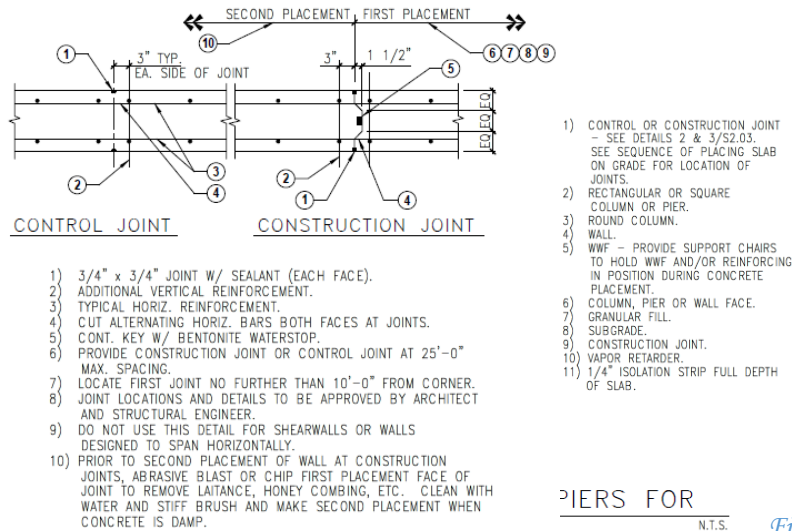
SECOND PLACEMENT FIRST PLACEMENT

10

6 7 8 9

1

3" TYP. EA. SIDE OF JOINT

3"

1 1/2"

5

EQ EQ EQ

2

3

4

2

1

4

CONTROL JOINT

CONSTRUCTION JOINT

1) 3/4" x 3/4" JOINT W/ SEALANT (EACH FACE).
2) ADDITIONAL VERTICAL REINFORCEMENT.
3) TYPICAL HORIZ. REINFORCEMENT.
4) CUT ALTERNATING HORIZ. BARS BOTH FACES AT JOINTS.
5) CONT. KEY W/ BENTONITE WATERSTOP.
6) PROVIDE CONSTRUCTION JOINT OR CONTROL JOINT AT 25'-0" MAX. SPACING.
7) LOCATE FIRST JOINT NO FURTHER THAN 10'-0" FROM CORNER.
8) JOINT LOCATIONS AND DETAILS TO BE APPROVED BY ARCHITECT AND STRUCTURAL ENGINEER.
9) DO NOT USE THIS DETAIL FOR SHEARWALLS OR WALLS DESIGNED TO SPAN HORIZONTALLY.
10) PRIOR TO SECOND PLACEMENT OF WALL AT CONSTRUCTION JOINTS, ABRASIVE BLAST OR CHIP FIRST PLACEMENT FACE OF JOINT TO REMOVE LAITANCE, HONEY COMBING, ETC. CLEAN WITH WATER AND STIFF BRUSH AND MAKE SECOND PLACEMENT WHEN CONCRETE IS DAMP.

1) CONTROL OR CONSTRUCTION JOINT – SEE DETAILS 2 & 3/S2.03. SEE SEQUENCE OF PLACING SLAB ON GRADE FOR LOCATION OF JOINTS.
2) RECTANGULAR OR SQUARE COLUMN OR PIER.
3) ROUND COLUMN.
4) WALL.
5) WWF – PROVIDE SUPPORT CHAIRS TO HOLD WWF AND/OR REINFORCING IN POSITION DURING CONCRETE PLACEMENT.
6) COLUMN, PIER OR WALL FACE.
7) GRANULAR FILL.
8) SUBGRADE.
9) CONSTRUCTION JOINT.
10) VAPOR RETARDER.
11) 1/4" ISOLATION STRIP FULL DEPTH OF SLAB.

PIERS FOR

N.T.S.

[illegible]